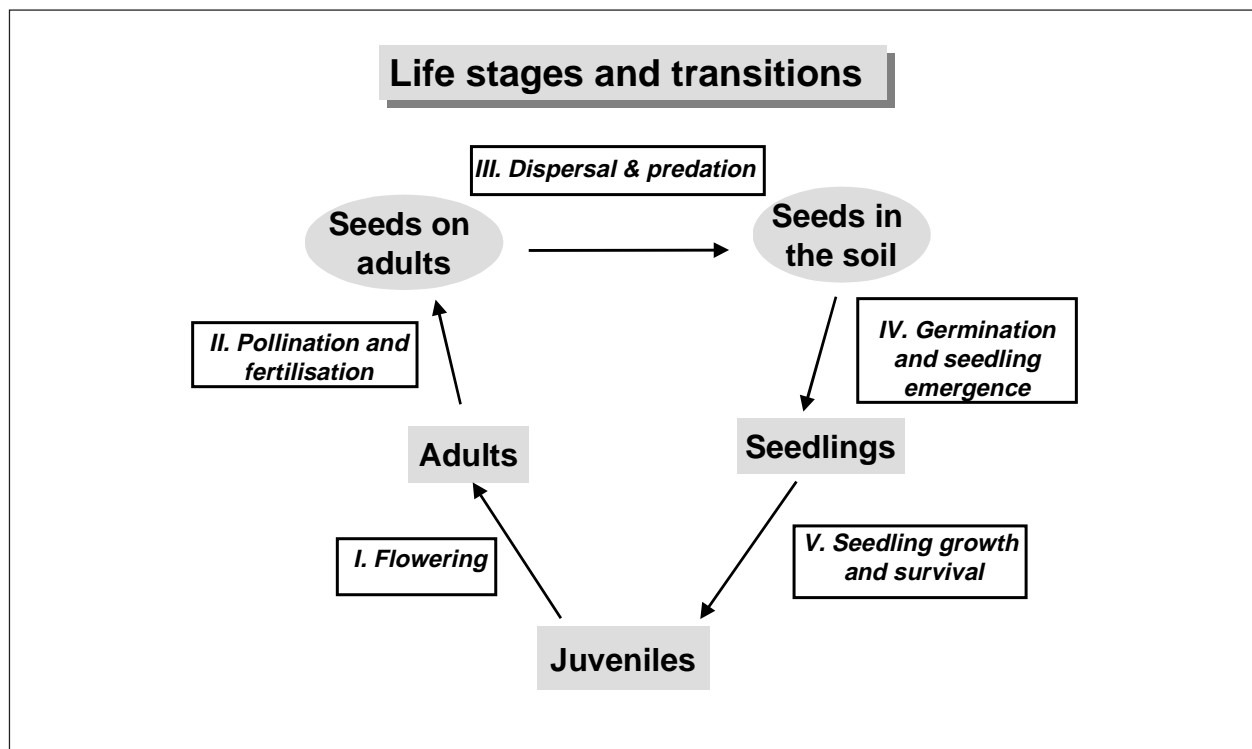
Life stages and transitions

III. Dispersal & predation

Seeds on adults

Seeds in the soil

II. Pollination and fertilisation

IV. Germination and seedling emergence

Adults

Seedlings

I. Flowering

V. Seedling growth and survival

Juveniles